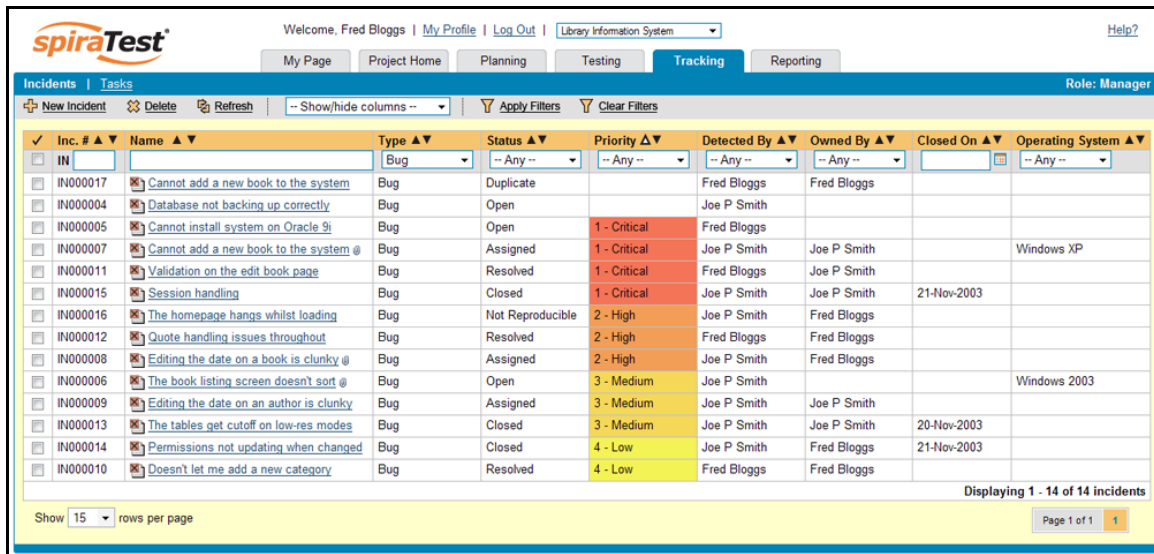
spiraTest®

Welcome, Fred Bloggs | My Profile | Log Out | Library Information System

Help?

My Page | Project Home | Planning | Testing | Tracking | Reporting

Incidents | Tasks

Role: Manager

New Incident | Delete | Refresh | -- Show/hide columns -- | Apply Filters | Clear Filters

| ✓ | Inc. # ▲▼ | Name ▲▼ | Type ▲▼ | Status ▲▼ | Priority △▼ | Detected By ▲▼ | Owned By ▲▼ | Closed On ▲▼ | Operating System ▲▼ |
|---|---|---|---|---|---|---|---|---|---|
| | IN | | Bug | -- Any -- | -- Any -- | -- Any -- | -- Any -- | | -- Any -- |
| | IN000017 | Cannot add a new book to the system | Bug | Duplicate | | Fred Bloggs | Fred Bloggs | | |
| | IN000004 | Database not backing up correctly | Bug | Open | | Joe P Smith | | | |
| | IN000005 | Cannot install system on Oracle 9i | Bug | Open | 1 - Critical | Fred Bloggs | | | |
| | IN000007 | Cannot add a new book to the system | Bug | Assigned | 1 - Critical | Joe P Smith | Joe P Smith | | Windows XP |
| | IN000011 | Validation on the edit book page | Bug | Resolved | 1 - Critical | Fred Bloggs | Joe P Smith | | |
| | IN000015 | Session handling | Bug | Closed | 1 - Critical | Joe P Smith | Joe P Smith | 21-Nov-2003 | |
| | IN000016 | The homepage hangs whilst loading | Bug | Not Reproducible | 2 - High | Joe P Smith | Fred Bloggs | | |
| | IN000012 | Quote handling issues throughout | Bug | Resolved | 2 - High | Fred Bloggs | Fred Bloggs | | |
| | IN000008 | Editing the date on a book is clunky | Bug | Assigned | 2 - High | Joe P Smith | Fred Bloggs | | |
| | IN000006 | The book listing screen doesn't sort | Bug | Open | 3 - Medium | Joe P Smith | | | Windows 2003 |
| | IN000009 | Editing the date on an author is clunky | Bug | Assigned | 3 - Medium | Joe P Smith | Joe P Smith | | |
| | IN000013 | The tables get cutoff on low-res modes | Bug | Closed | 3 - Medium | Joe P Smith | Joe P Smith | 20-Nov-2003 | |
| | IN000014 | Permissions not updating when changed | Bug | Closed | 4 - Low | Joe P Smith | Fred Bloggs | 21-Nov-2003 | |
| | IN000010 | Doesn't let me add a new category | Bug | Resolved | 4 - Low | Fred Bloggs | Fred Bloggs | | |

Displaying 1 - 14 of 14 incidents

Show 15 rows per page

Page 1 of 1 | 1